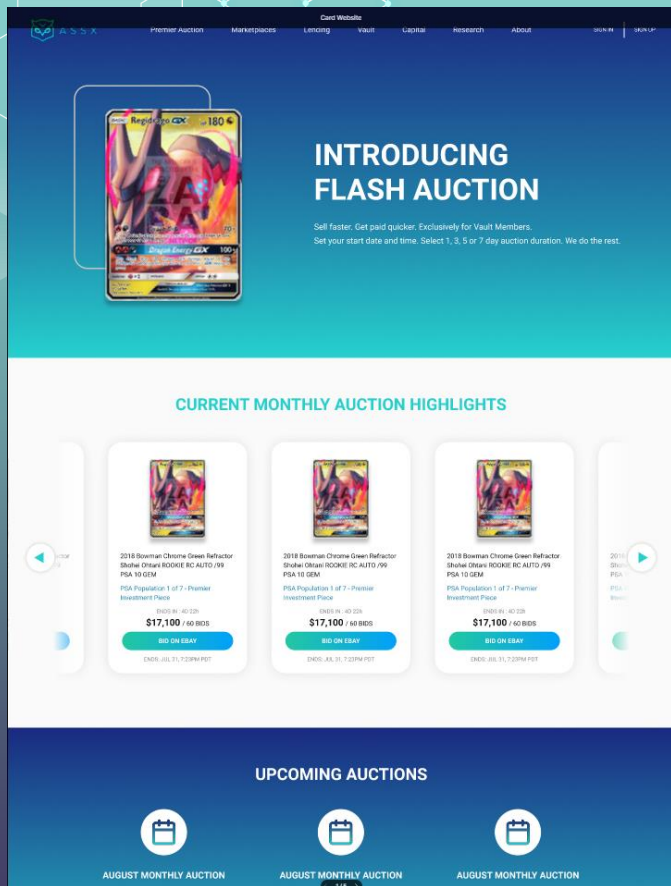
Card Website

ASSX

Premier Auction Marketplaces Lending Vault Capital Research About

SIGN IN SIGN UP

Regidrago GX 180

Dragon Energy GX

INTRODUCING FLASH AUCTION

Sell faster. Get paid quicker. Exclusively for Vault Members.
Set your start date and time. Select 1, 3, 5 or 7 day auction duration. We do the rest.

CURRENT MONTHLY AUCTION HIGHLIGHTS

2018 Bowman Chrome Green Refractor Shohei Ohtani ROOKIE RC AUTO /99 PSA 10 GEM

PSA Population 1 of 7 - Premier Investment Piece

ENDS IN : 4D 22h

$17,100 / 60 BIDS

BID ON EBAY

ENDS: JUL 31, 7:23PM PDT

2018 Bowman Chrome Green Refractor Shohei Ohtani ROOKIE RC AUTO /99 PSA 10 GEM

PSA Population 1 of 7 - Premier Investment Piece

ENDS IN : 4D 22h

$17,100 / 60 BIDS

BID ON EBAY

ENDS: JUL 31, 7:23PM PDT

2018 Bowman Chrome Green Refractor Shohei Ohtani ROOKIE RC AUTO /99 PSA 10 GEM

PSA Population 1 of 7 - Premier Investment Piece

ENDS IN : 4D 22h

$17,100 / 60 BIDS

BID ON EBAY

ENDS: JUL 31, 7:23PM PDT

UPCOMING AUCTIONS

AUGUST MONTHLY AUCTION

AUGUST MONTHLY AUCTION

AUGUST MONTHLY AUCTION